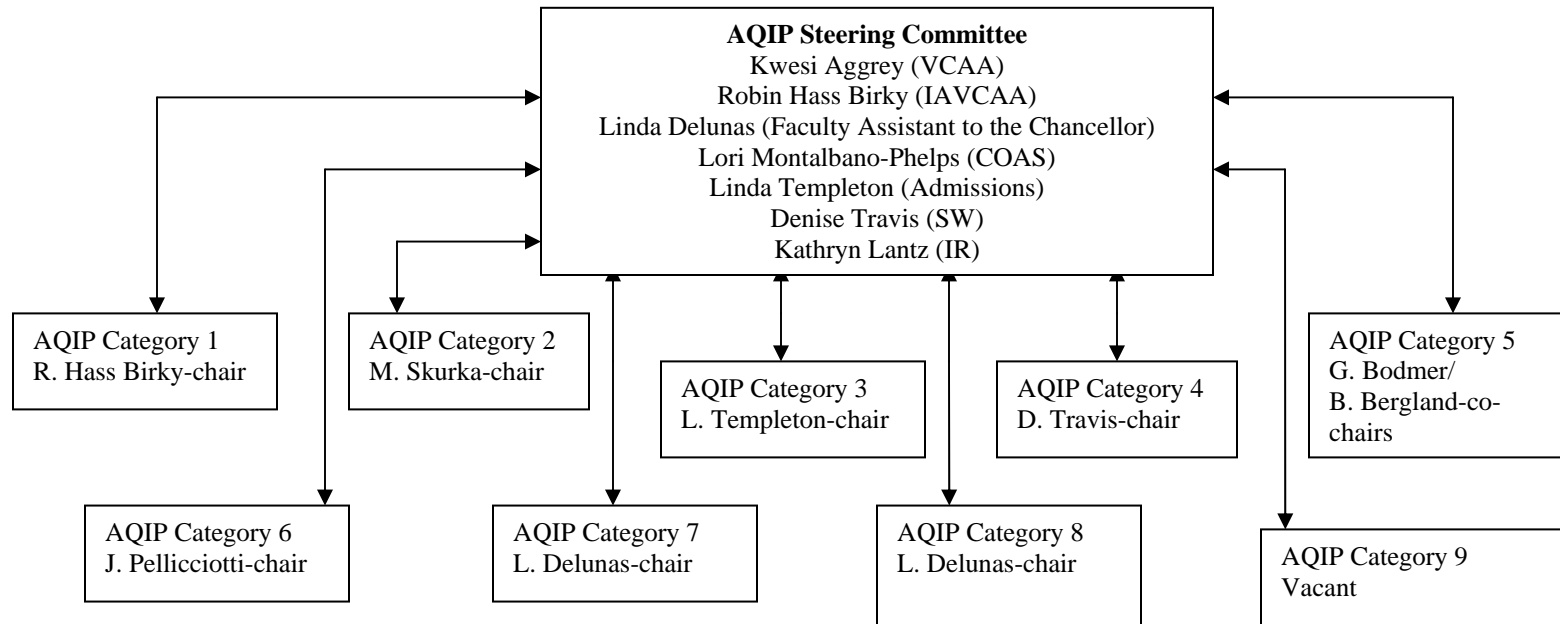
**AQIP Steering Committee**
Kwesi Aggrey (VCAA)
Robin Hass Birky (IAVCAA)
Linda Delunas (Faculty Assistant to the Chancellor)
Lori Montalbano-Phelps (COAS)
Linda Templeton (Admissions)
Denise Travis (SW)
Kathryn Lantz (IR)

AQIP Category 1
R. Hass Birky-chair

AQIP Category 2
M. Skurka-chair

AQIP Category 3
L. Templeton-chair

AQIP Category 4
D. Travis-chair

AQIP Category 5
G. Bodmer/
B. Bergland-co-chairs

AQIP Category 6
J. Pellicciotti-chair

AQIP Category 7
L. Delunas-chair

AQIP Category 8
L. Delunas-chair

AQIP Category 9
Vacant